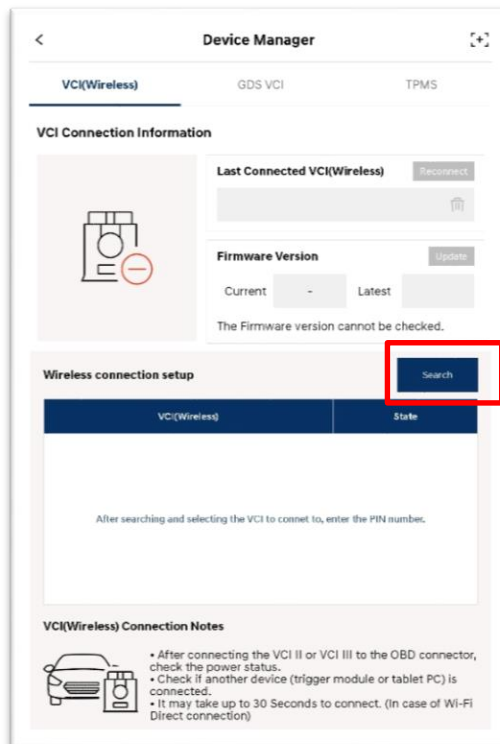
<

Device Manager

VCI(Wireless)

GDS VCI

TPMS

VCI Connection Information

Last Connected VCI(Wireless)

Reconnect

Firmware Version

Update

Current

-

Latest

The Firmware version cannot be checked.

Wireless connection setup

Search

| VCI(Wireless) | State |
|---|---|
| After searching and selecting the VCI to connet to, enter the PIN number. | |

VCI(Wireless) Connection Notes

• After connecting the VCI II or VCI III to the OBD connector, check the power status.
• Check if another device (trigger module or tablet PC) is connected.
• It may take up to 30 Seconds to connect. (In case of Wi-Fi Direct connection)